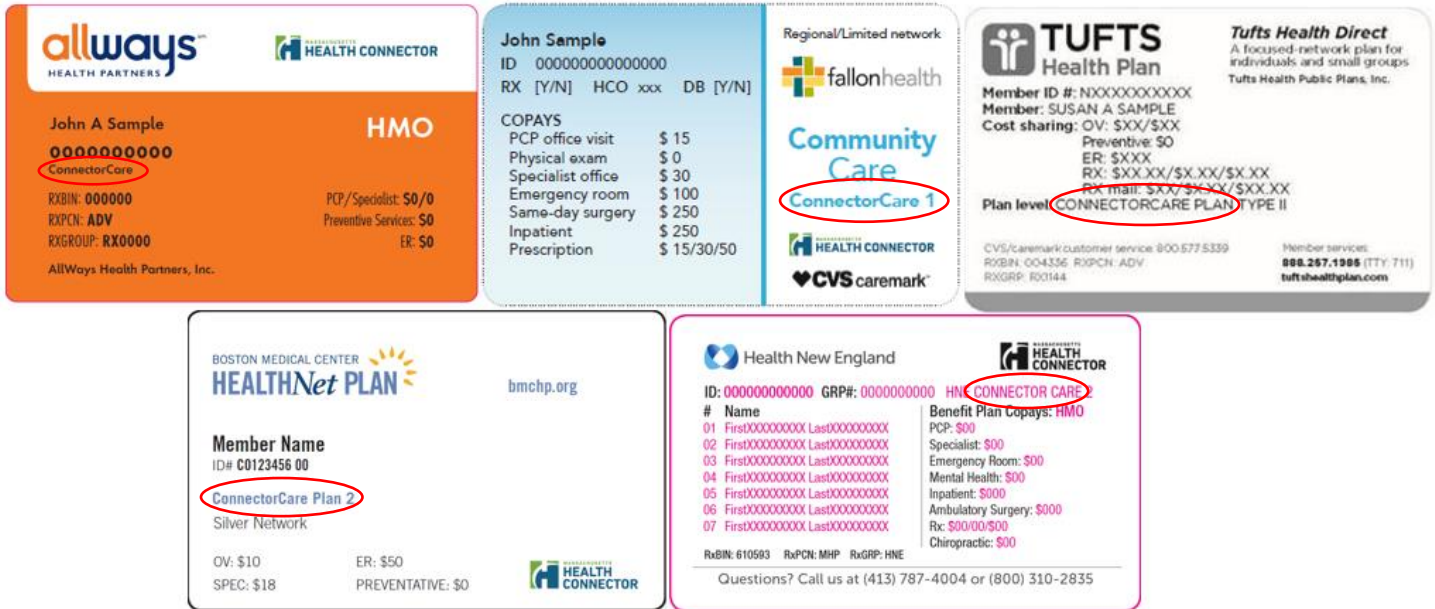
allways HEALTH PARTNERS

HEALTH CONNECTOR

John A Sample
0000000000
ConnectorCare

HMO

RXBIN: 000000
RXPCN: ADV
RXGROUP: RX0000

PCP/Specialist: $0/0
Preventive Services: $0
ER: $0

AllWays Health Partners, Inc.

John Sample
ID 000000000000000
RX [Y/N] HCO xxx DB [Y/N]

COPAYS

| | |
|---|---|
| PCP office visit | $ 15 |
| Physical exam | $ 0 |
| Specialist office | $ 30 |
| Emergency room | $ 100 |
| Same-day surgery | $ 250 |
| Inpatient | $ 250 |
| Prescription | $ 15/30/50 |

Regional/Limited network
fallonhealth
Community Care
ConnectorCare 1
HEALTH CONNECTOR
CVS caremark

TUFTS Health Plan

Tufts Health Direct
A focused-network plan for individuals and small groups
Tufts Health Public Plans, Inc.

Member ID #: NXXXXXXXXXX
Member: SUSAN A SAMPLE
Cost sharing: OV: $XX/$XX
Preventive: $0
ER: $XXX
RX: $XX.XX/$X.XX/$X.XX
RX mail: $XX/$X.XX/$XX.XX
Plan level: CONNECTORCARE PLAN TYPE II

CVS/caremark customer service: 800.577.5339
RXBIN: 004336 RXPCN: ADV
RXGRP: RX0144

Member services:
888.257.1985 (TTY: 711)
tuftshealthplan.com

BOSTON MEDICAL CENTER
HEALTHNet PLAN

bmchp.org

Member Name
ID# C0123456 00

ConnectorCare Plan 2
Silver Network

OV: $10
SPEC: $18

ER: $50
PREVENTATIVE: $0

HEALTH CONNECTOR

Health New England

HEALTH CONNECTOR

ID: 000000000000 GRP#: 0000000000 HNE CONNECTOR CARE 2

# Name
01 FirstXXXXXXXXX LastXXXXXXXXX
02 FirstXXXXXXXXX LastXXXXXXXXX
03 FirstXXXXXXXXX LastXXXXXXXXX
04 FirstXXXXXXXXX LastXXXXXXXXX
05 FirstXXXXXXXXX LastXXXXXXXXX
06 FirstXXXXXXXXX LastXXXXXXXXX
07 FirstXXXXXXXXX LastXXXXXXXXX

Benefit Plan Copays: HMO
PCP: $00
Specialist: $00
Emergency Room: $00
Mental Health: $00
Inpatient: $000
Ambulatory Surgery: $000
Rx: $00/00/$00
Chiropractic: $00

RxBIN: 610593 RxPCN: MHP RxGRP: HNE

Questions? Call us at (413) 787-4004 or (800) 310-2835